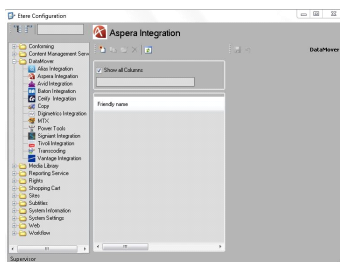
Etere Configuration

Conforming
Content Management Servic
DataMover
Alias Integration
Aspera Integration
Avid Integration
Baton Integration
Cinegy Integration
Copy
Digimetrics Integration
MTX
Power Tools
Signiant Integration
Tivoli Integration
Transcoding
Vantage Integration
Media Library
Reporting Service
Rights
Shopping Cart
Sites
Subtitles
System Information
System Settings
Web
Workflow

Aspera Integration

DataMover

Show all Columns

Friendly name

Supervisor